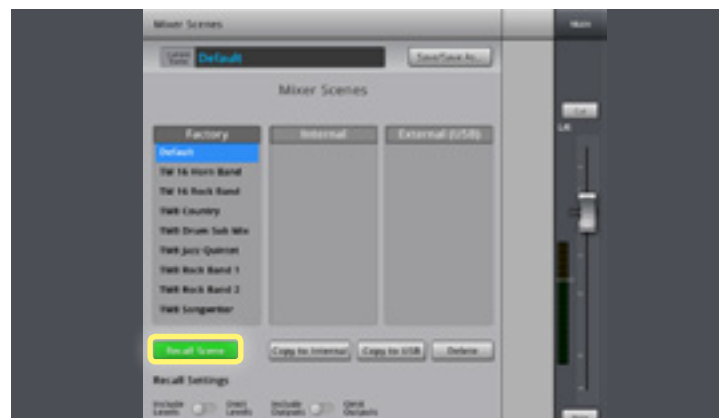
Mixer Scenes

Main

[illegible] Default

Save/Save As...

Mixer Scenes

Factory

Internal

External (USB)

Default

TW 16 Horn Band

TW 16 Rock Band

TW8 Country

TW8 Drum Sub Mix

TW8 Jazz Quintet

TW8 Rock Band 1

TW8 Rock Band 2

TW8 Songwriter

Recall Scene

Copy to Internal

Copy to USB

Delete

Recall Settings

Include Levels

Omit Levels

Include Outputs

Omit Outputs

Cut

LR